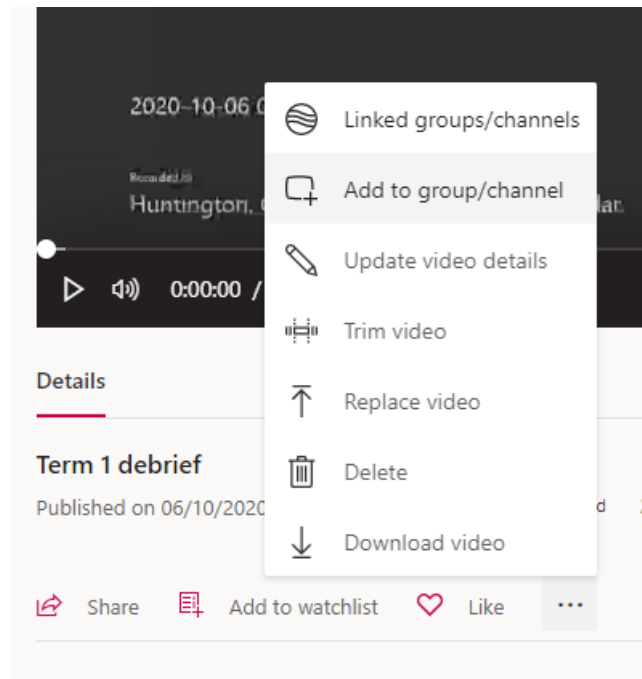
2020-10-06 0

Recorded B

Huntington, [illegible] lar.

0:00:00 /

Linked groups/channels

Add to group/channel

Update video details

Trim video

Replace video

Delete

Download video

Details

Term 1 debrief

Published on 06/10/2020 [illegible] d

Share

Add to watchlist

Like

...